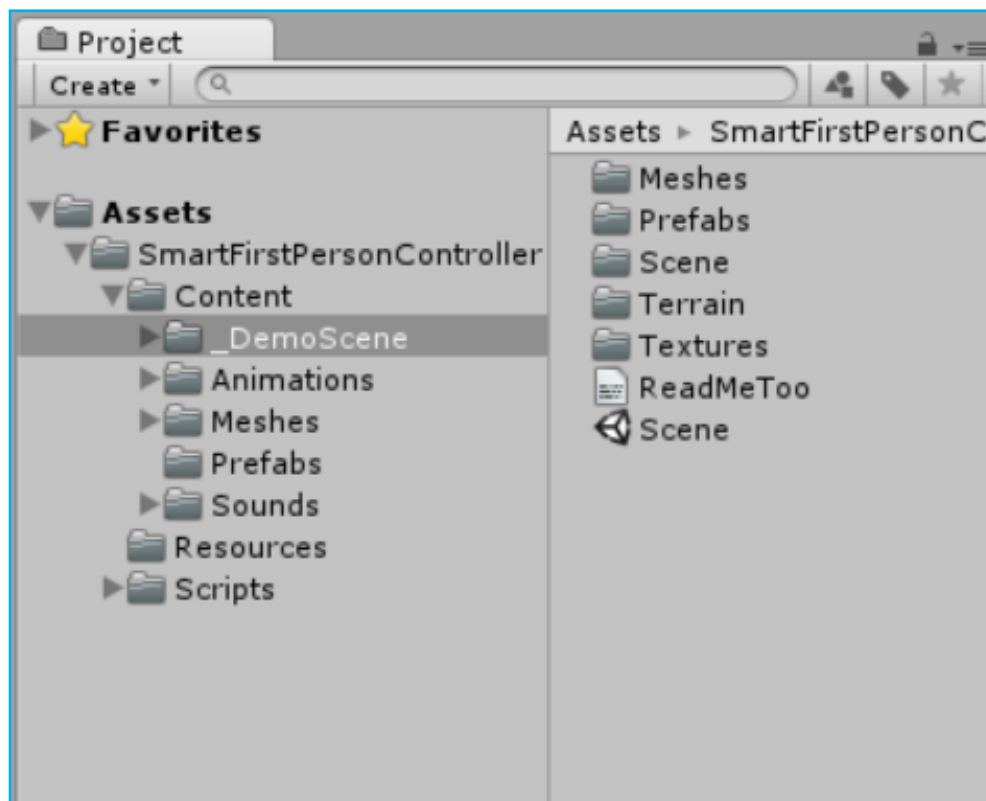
Project

Create

Favorites

Assets
SmartFirstPersonController
Content
_DemoScene
Animations
Meshes
Prefabs
Sounds
Resources
Scripts

Assets ▸ SmartFirstPersonC

Meshes
Prefabs
Scene
Terrain
Textures
ReadMeToo
Scene